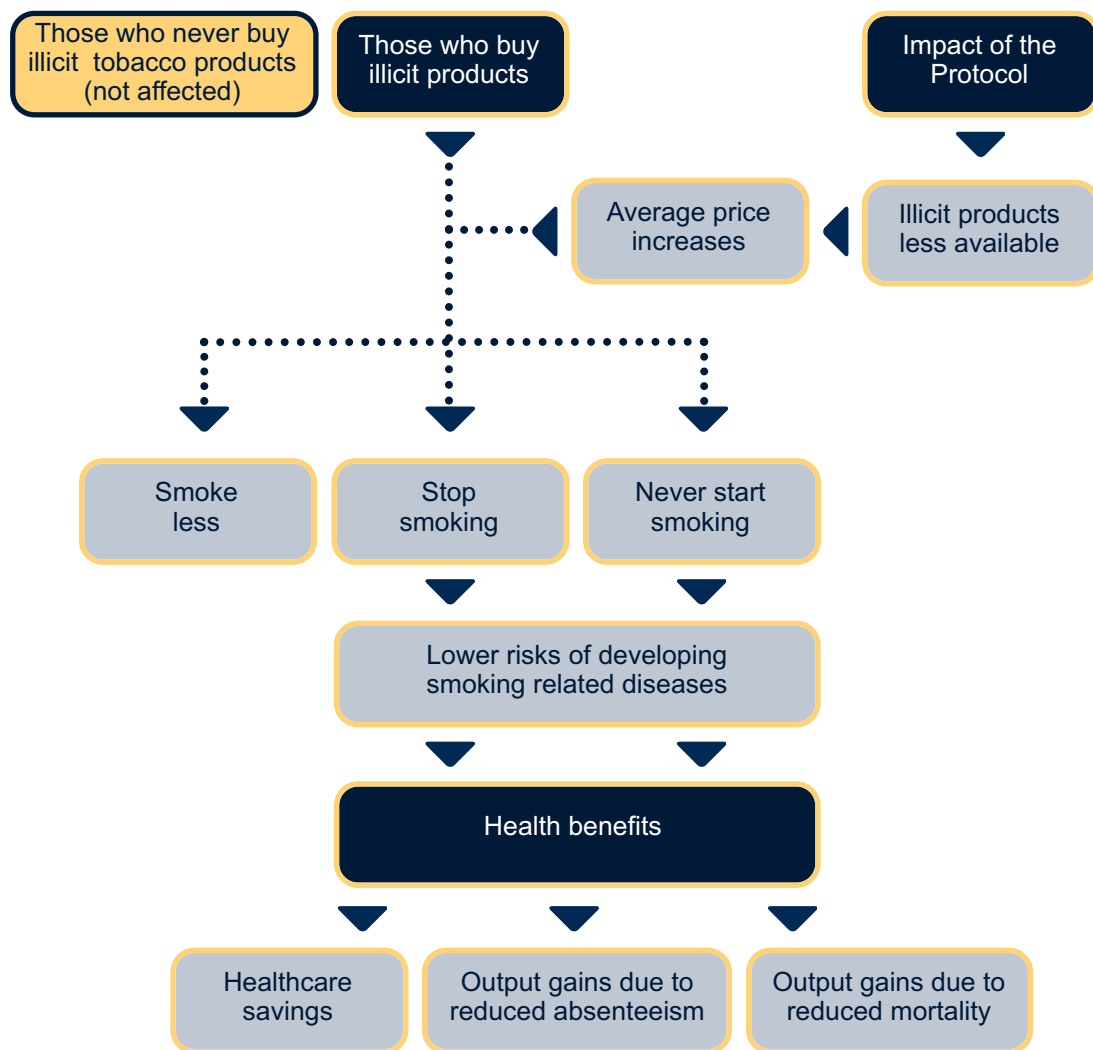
Those who never buy illicit tobacco products (not affected)

Those who buy illicit products

Impact of the Protocol

Illicit products less available

Average price increases

Smoke less

Stop smoking

Never start smoking

Lower risks of developing smoking related diseases

Health benefits

Healthcare savings

Output gains due to reduced absenteeism

Output gains due to reduced mortality